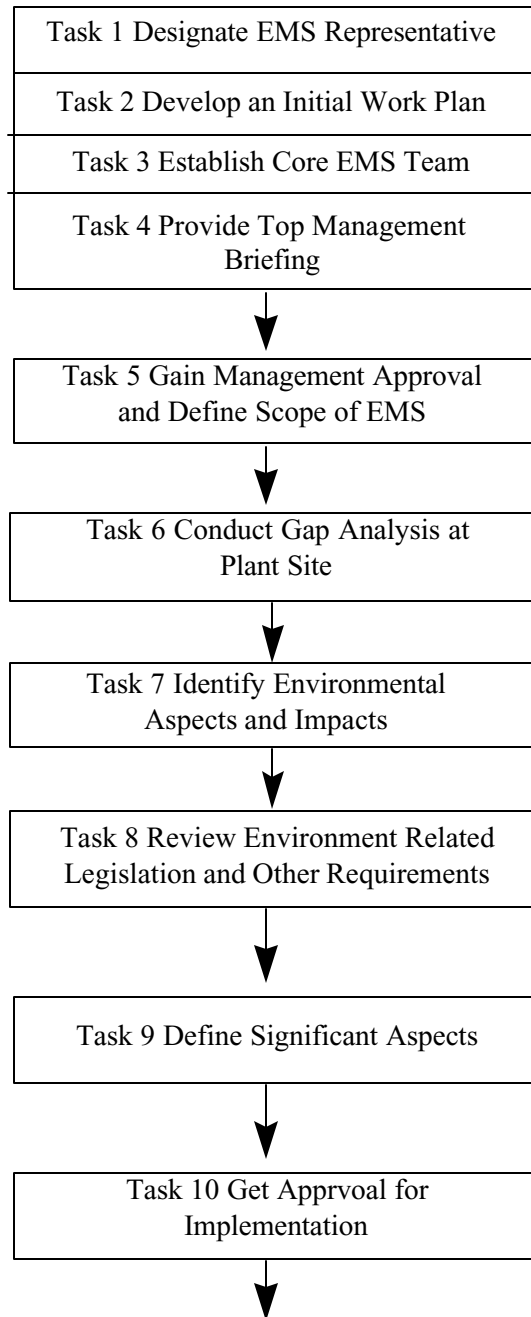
Task 1 Designate EMS Representative

Task 2 Develop an Initial Work Plan

Task 3 Establish Core EMS Team

Task 4 Provide Top Management Briefing

Task 5 Gain Management Approval and Define Scope of EMS

Task 6 Conduct Gap Analysis at Plant Site

Task 7 Identify Environmental Aspects and Impacts

Task 8 Review Environment Related Legislation and Other Requirements

Task 9 Define Significant Aspects

Task 10 Get Apprvoal for Implementation